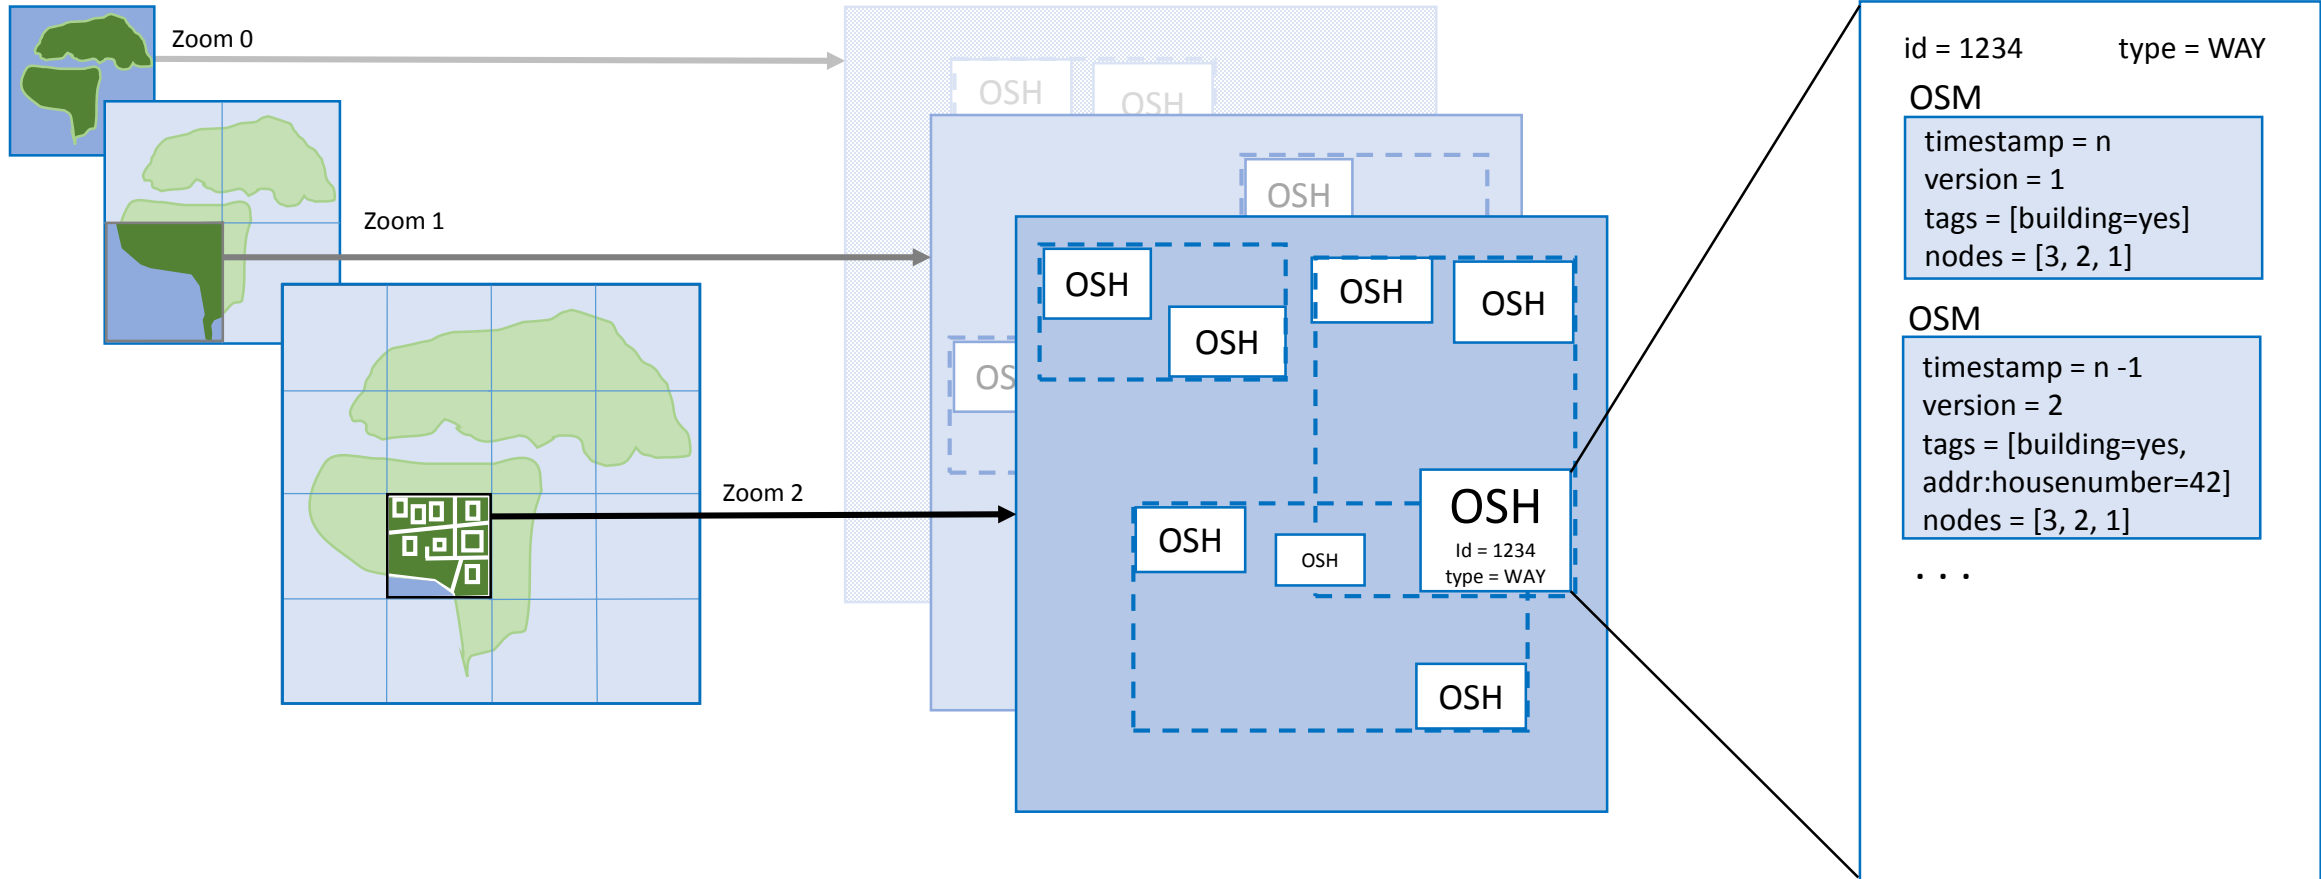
Zoom 0

Zoom 1

Zoom 2

OSH

OSH

OSH

OS

OSH

OSH

OSH

OSH

OSH

OSH

OSH
Id = 1234
type = WAY

OSH

id = 1234 type = WAY

OSM

timestamp = n
version = 1
tags = [building=yes]
nodes = [3, 2, 1]

OSM

timestamp = n -1
version = 2
tags = [building=yes, addr:housenumber=42]
nodes = [3, 2, 1]

. . .